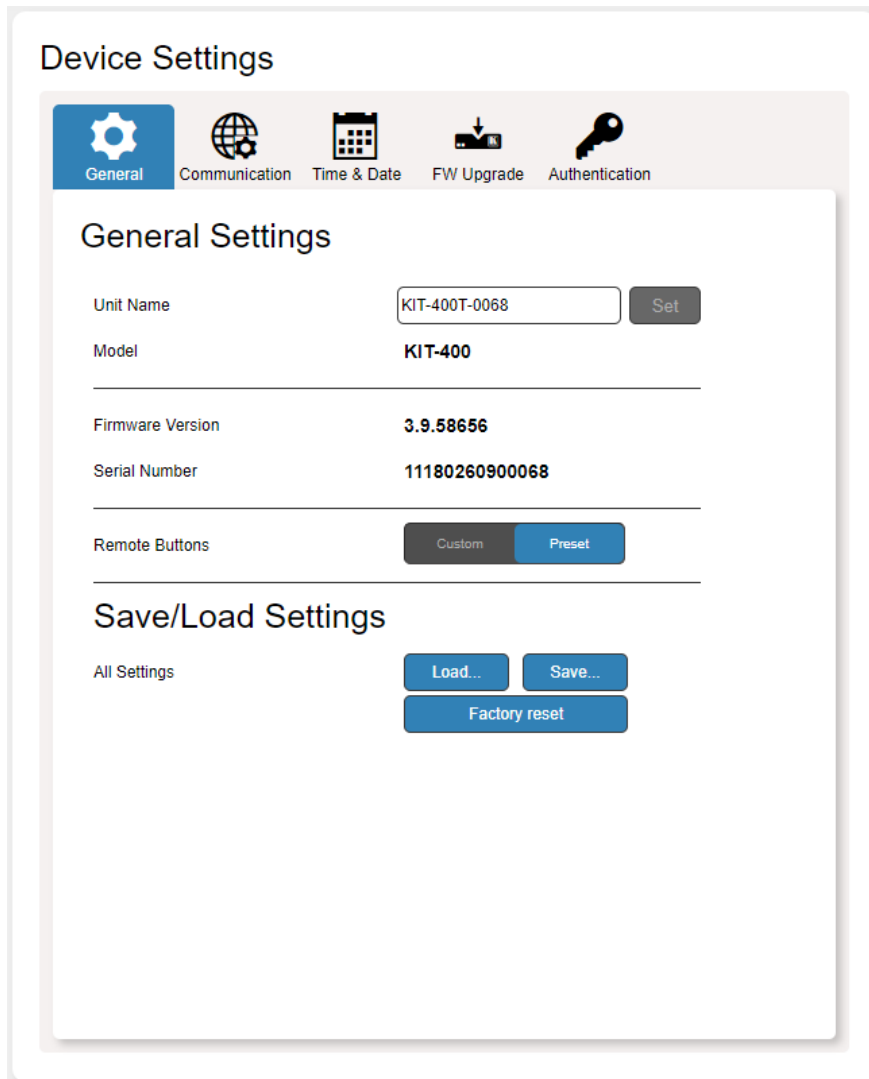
Device Settings

General Communication Time & Date FW Upgrade Authentication

General Settings

Unit Name KIT-400T-0068 Set

Model KIT-400

Firmware Version 3.9.58656

Serial Number 11180260900068

Remote Buttons Custom Preset

Save/Load Settings

All Settings Load... Save...

Factory reset